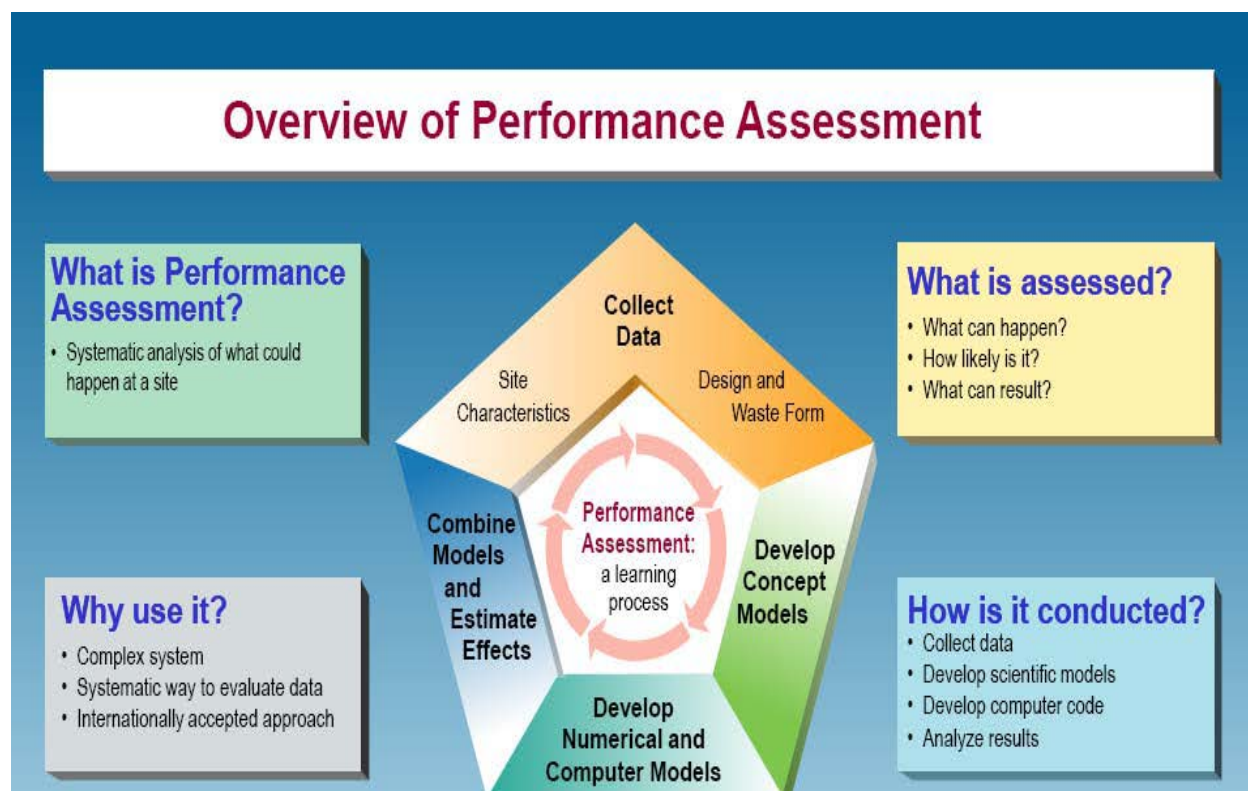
Overview of Performance Assessment

What is Performance Assessment?
• Systematic analysis of what could happen at a site

Collect Data

Site Characteristics

Design and Waste Form

Performance Assessment: a learning process

Combine Models and Estimate Effects

Develop Concept Models

Develop Numerical and Computer Models

What is assessed?
• What can happen?
• How likely is it?
• What can result?

Why use it?
• Complex system
• Systematic way to evaluate data
• Internationally accepted approach

How is it conducted?
• Collect data
• Develop scientific models
• Develop computer code
• Analyze results